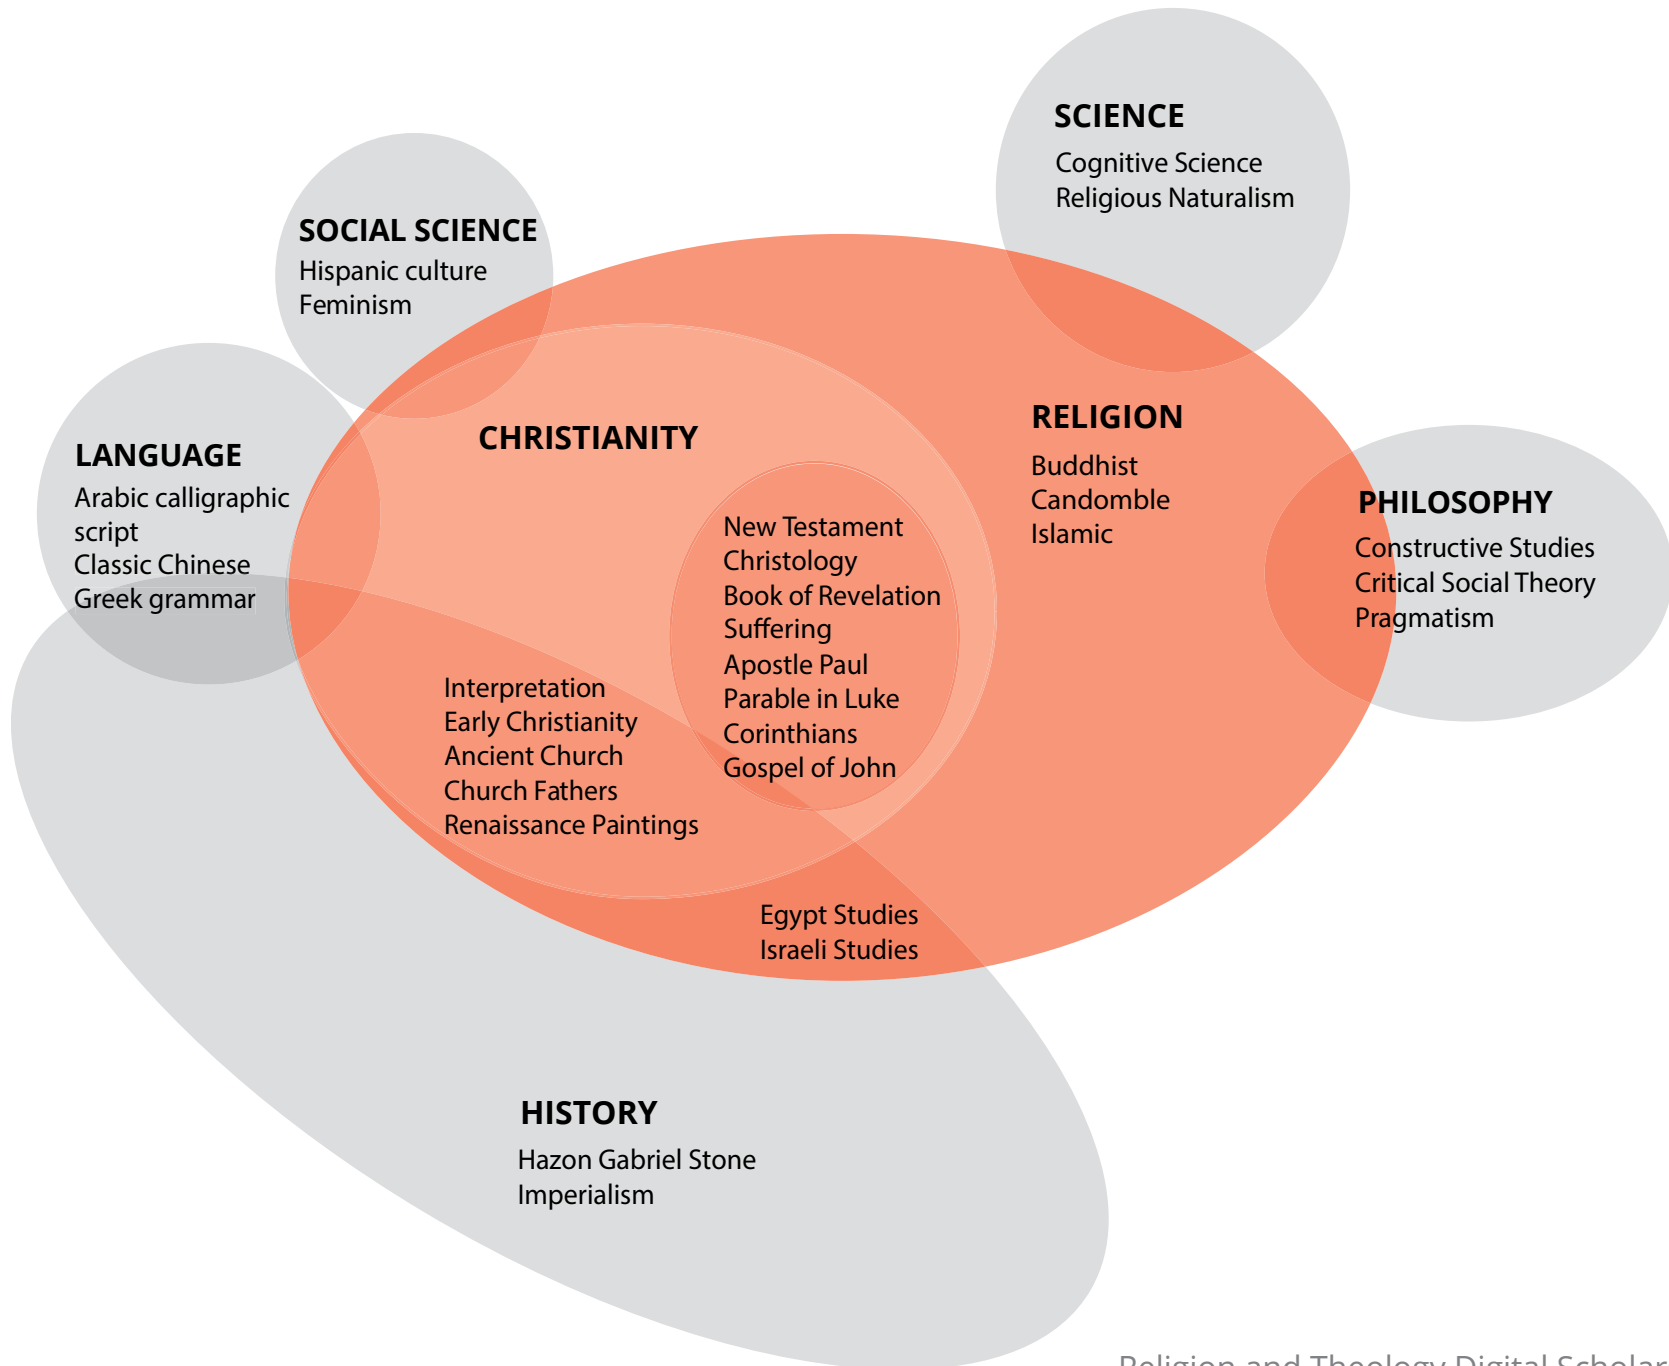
SCIENCE
Cognitive Science
Religious Naturalism

SOCIAL SCIENCE
Hispanic culture
Feminism

LANGUAGE
Arabic calligraphic script
Classic Chinese
Greek grammar

CHRISTIANITY

RELIGION
Buddhist
Candomble
Islamic

PHILOSOPHY
Constructive Studies
Critical Social Theory
Pragmatism

New Testament
Christology
Book of Revelation
Suffering
Apostle Paul
Parable in Luke
Corinthians
Gospel of John

Interpretation
Early Christianity
Ancient Church
Church Fathers
Renaissance Paintings

Egypt Studies
Israeli Studies

HISTORY
Hazon Gabriel Stone
Imperialism

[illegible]